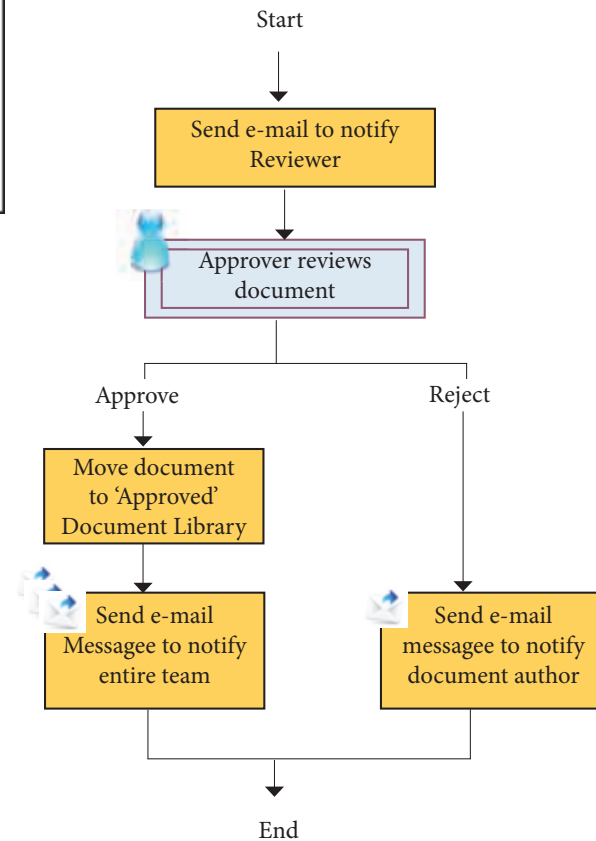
Start

Send e-mail to notify Reviewer

Approver reviews document

Approve

Reject

Move document to 'Approved' Document Library

Send e-mail Messagee to notify entire team

Send e-mail messagee to notify document author

End